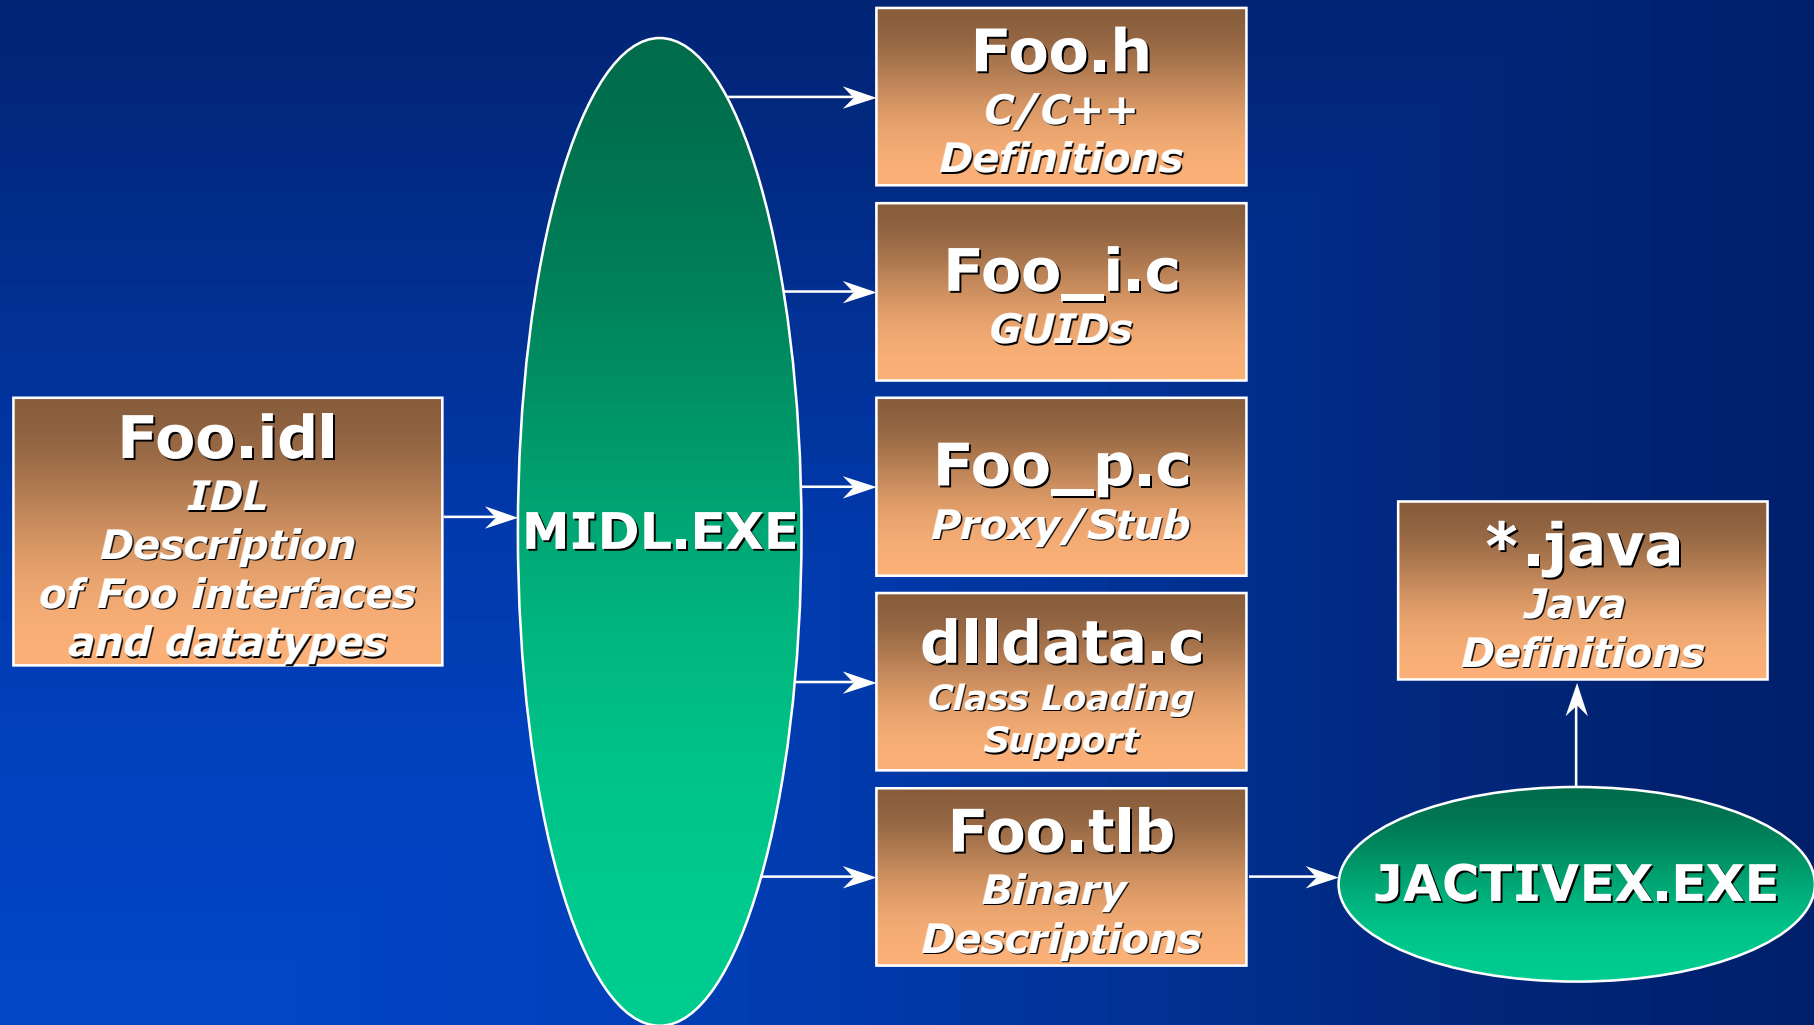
Foo.idl
IDL Description of Foo interfaces and datatypes

MIDL.EXE

Foo.h
C/C++ Definitions

Foo_i.c
GUIDs

Foo_p.c
Proxy/Stub

dlldata.c
Class Loading Support

Foo.tlb
Binary Descriptions

JACTIVEX.EXE

*.java
Java Definitions